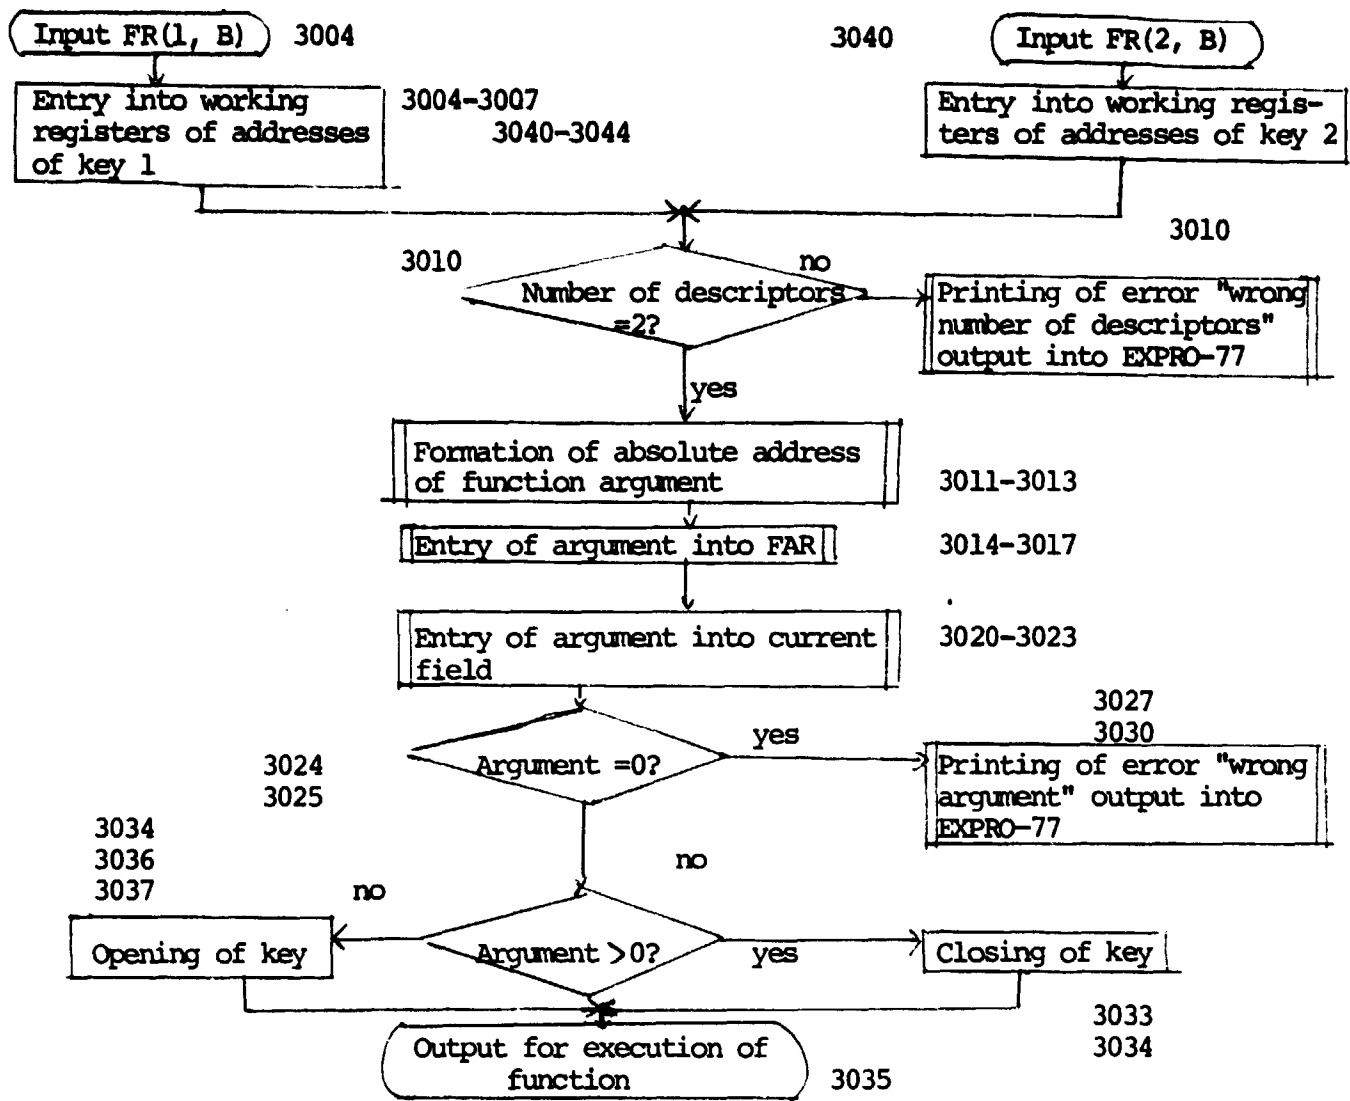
Input FR(1, B) 3004

3040 Input FR(2, B)

Entry into working registers of addresses of key 1

3004-3007
3040-3044

Entry into working registers of addresses of key 2

3010

3010

no

Number of descriptors =2?

Printing of error "wrong number of descriptors" output into EXPRO-77

yes

Formation of absolute address of function argument

3011-3013

Entry of argument into FAR

3014-3017

Entry of argument into current field

3020-3023

3027
3030

yes

Argument =0?

3024
3025

Printing of error "wrong argument" output into EXPRO-77

3034
3036
3037

no

no

Opening of key

Argument >0?

yes

Closing of key

3033
3034

Output for execution of function

3035